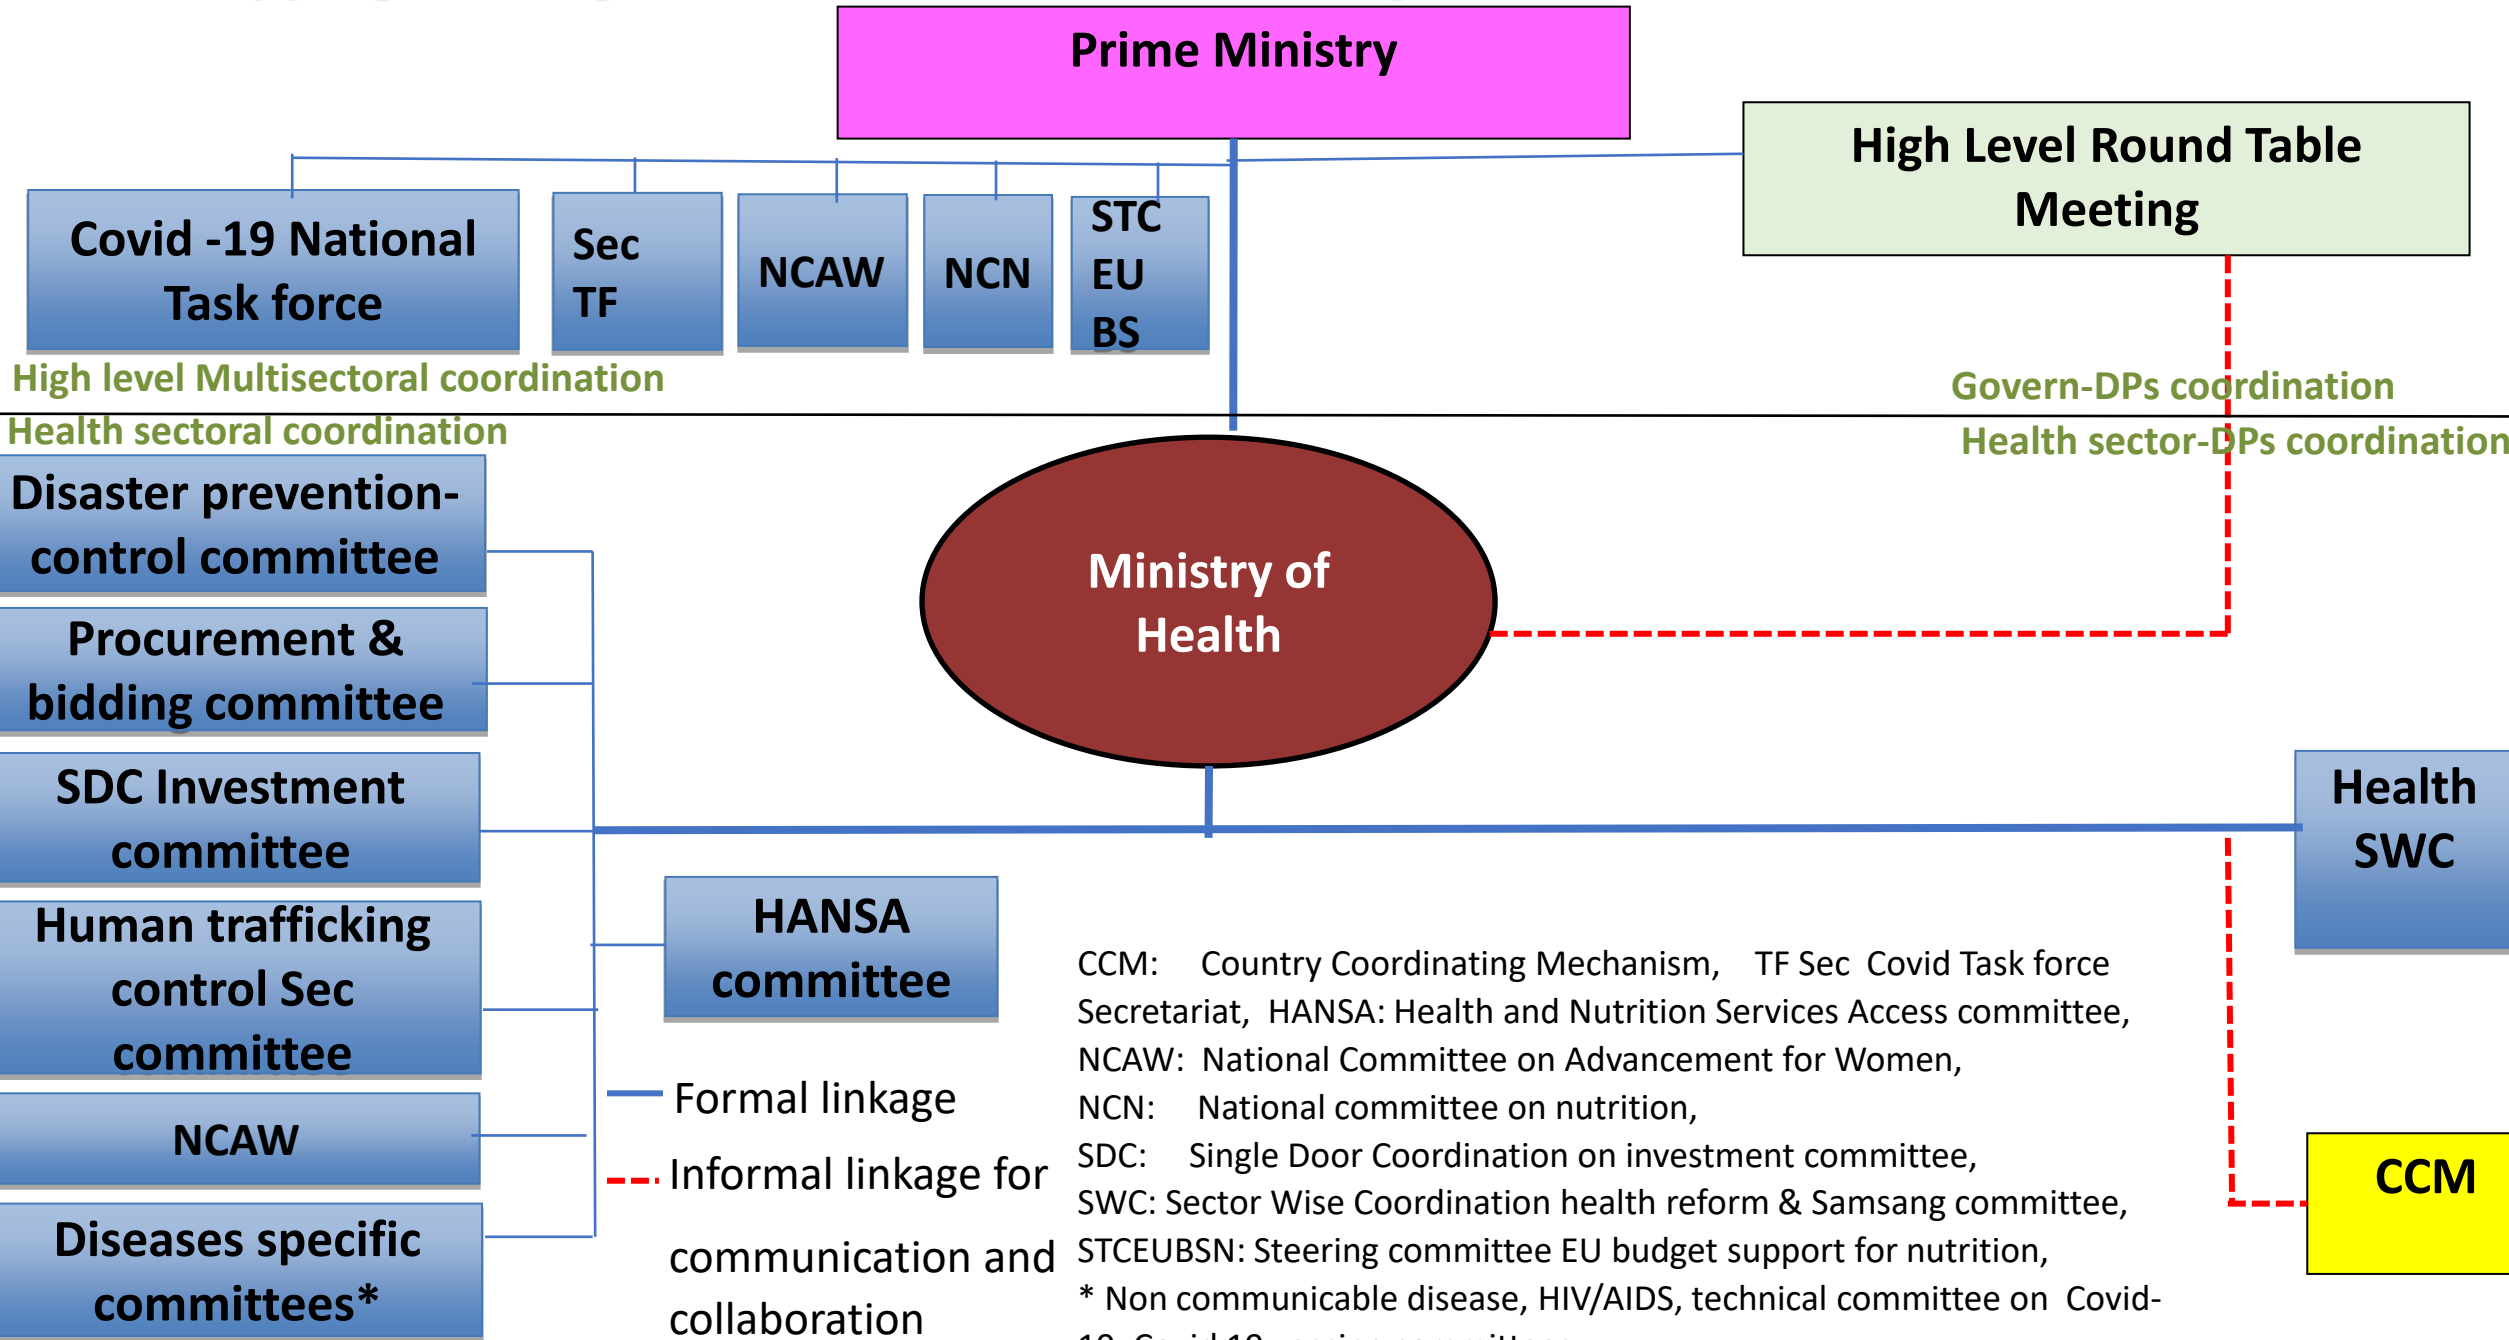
Prime Ministry

High Level Round Table Meeting

Covid -19 National Task force

Sec TF

NCAW

NCN

STC EU BS

High level Multisectoral coordination

Govern-DPs coordination

Health sectoral coordination

Health sector-DPs coordination

Disaster prevention-control committee

Procurement & bidding committee

SDC Investment committee

Human trafficking control Sec committee

NCAW

Diseases specific committees*

Ministry of Health

Health SWC

HANSA committee

Formal linkage

Informal linkage for communication and collaboration

CCM: Country Coordinating Mechanism, TF Sec Covid Task force Secretariat, HANSA: Health and Nutrition Services Access committee,
NCAW: National Committee on Advancement for Women,
NCN: National committee on nutrition,
SDC: Single Door Coordination on investment committee,
SWC: Sector Wise Coordination health reform & Samsang committee,
STCEUBSN: Steering committee EU budget support for nutrition,
* Non communicable disease, HIV/AIDS, technical committee on Covid-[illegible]

CCM